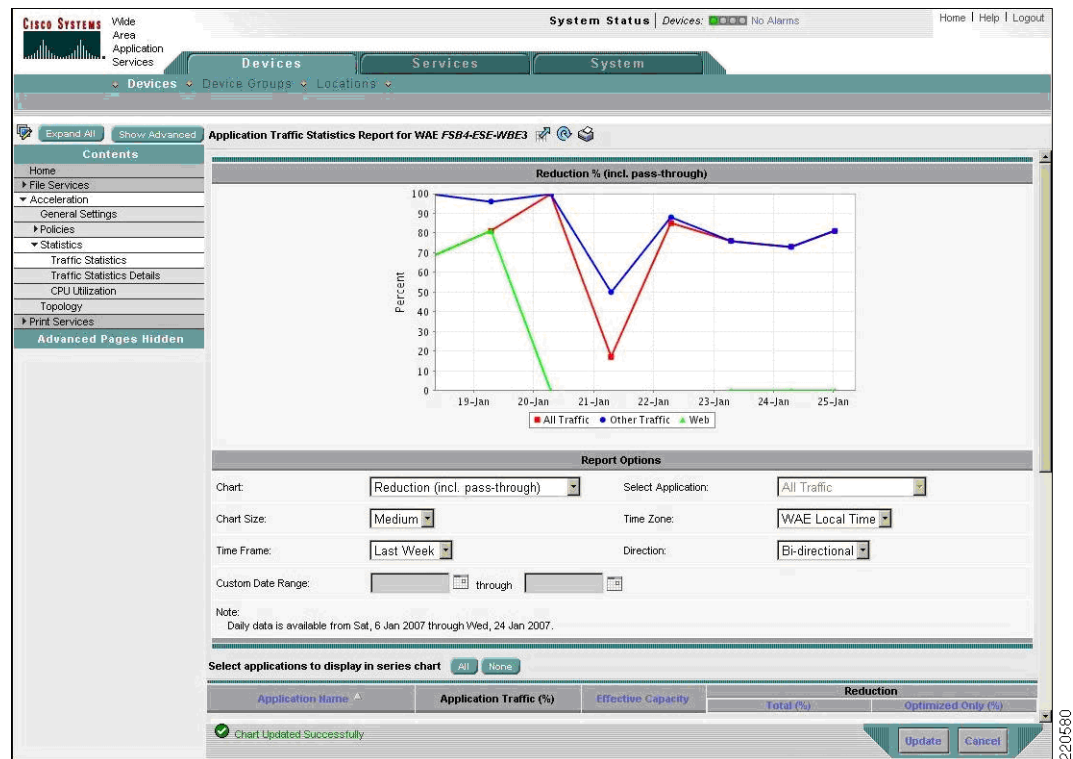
CISCO SYSTEMS Wide Area Application Services

System Status | Devices: No Alarms

Home | Help | Logout

Devices Services System

Devices Device Groups Locations

Expand All Show Advanced Application Traffic Statistics Report for WAE FSB4-ESE-WBE3

Contents
Home
File Services
Acceleration
General Settings
Policies
Statistics
Traffic Statistics
Traffic Statistics Details
CPU Utilization
Topology
Print Services
Advanced Pages Hidden

Reduction % (incl. pass-through)

100
90
80
70
60
50
40
30
20
10
0
Percent
19-Jan 20-Jan 21-Jan 22-Jan 23-Jan 24-Jan 25-Jan
All Traffic Other Traffic Web

Report Options

Chart: Reduction (incl. pass-through)
Select Application: All Traffic
Chart Size: Medium
Time Zone: WAE Local Time
Time Frame: Last Week
Direction: Bi-directional
Custom Date Range: through

Note:
Daily data is available from Sat, 6 Jan 2007 through Wed, 24 Jan 2007.

Select applications to display in series chart All None

| Application Name | Application Traffic (%) | Effective Capacity | Reduction Total (%) | Reduction Optimized Only (%) |
|---|---|---|---|---|

Chart Updated Successfully

Update Cancel

220580